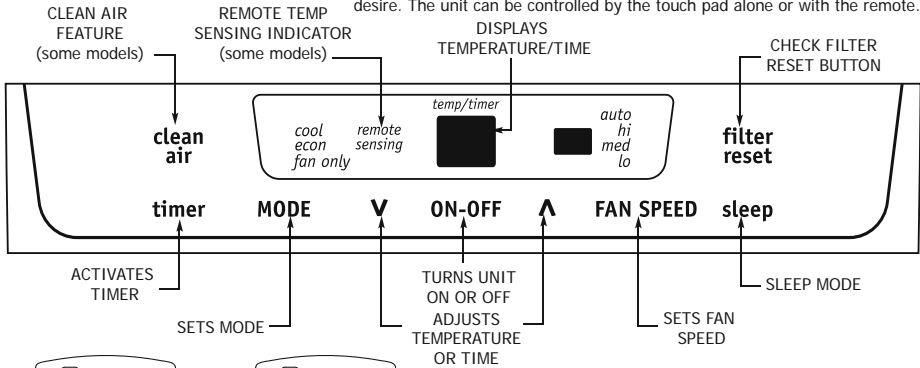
desire. The unit can be controlled by the touch pad alone or with the remote.

CLEAN AIR FEATURE (some models)

REMOTE TEMP SENSING INDICATOR (some models)

DISPLAYS TEMPERATURE/TIME

CHECK FILTER RESET BUTTON

clean air

cool
econ
fan only

remote sensing

temp/timer

auto
hi
med
lo

filter reset

timer

MODE

V

ON-OFF

Λ

FAN SPEED

sleep

ACTIVATES TIMER

TURNS UNIT ON OR OFF

SLEEP MODE

SETS MODE

ADJUSTS TEMPERATURE OR TIME

SETS FAN SPEED